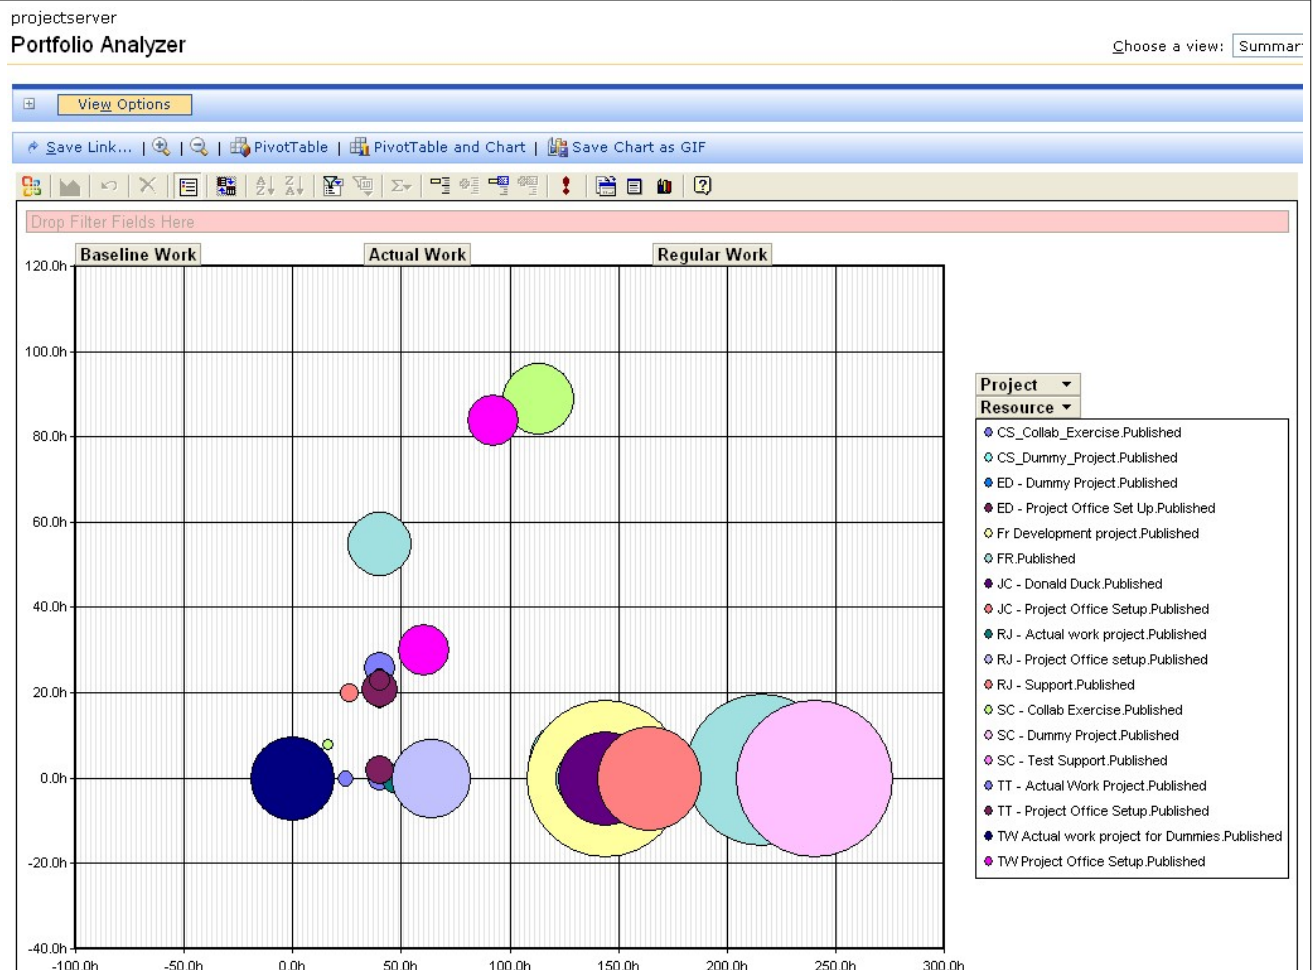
projectserver

Portfolio Analyzer

Choose a view: Summar

View Options

Save Link... | PivotTable | PivotTable and Chart | Save Chart as GIF

Drop Filter Fields Here

Baseline Work

Actual Work

Regular Work

120.0h
100.0h
80.0h
60.0h
40.0h
20.0h
0.0h
-20.0h
-40.0h

-100.0h
-50.0h
0.0h
50.0h
100.0h
150.0h
200.0h
250.0h
300.0h

Project
Resource

CS_Collab_Exercise.Published
CS_Dummy_Project.Published
ED - Dummy Project.Published
ED - Project Office Set Up.Published
Fr Development project.Published
FR.Published
JC - Donald Duck.Published
JC - Project Office Setup.Published
RJ - Actual work project.Published
RJ - Project Office setup.Published
RJ - Support.Published
SC - Collab Exercise.Published
SC - Dummy Project.Published
SC - Test Support.Published
TT - Actual Work Project.Published
TT - Project Office Setup.Published
TW Actual work project for Dummies.Published
TW Project Office Setup.Published